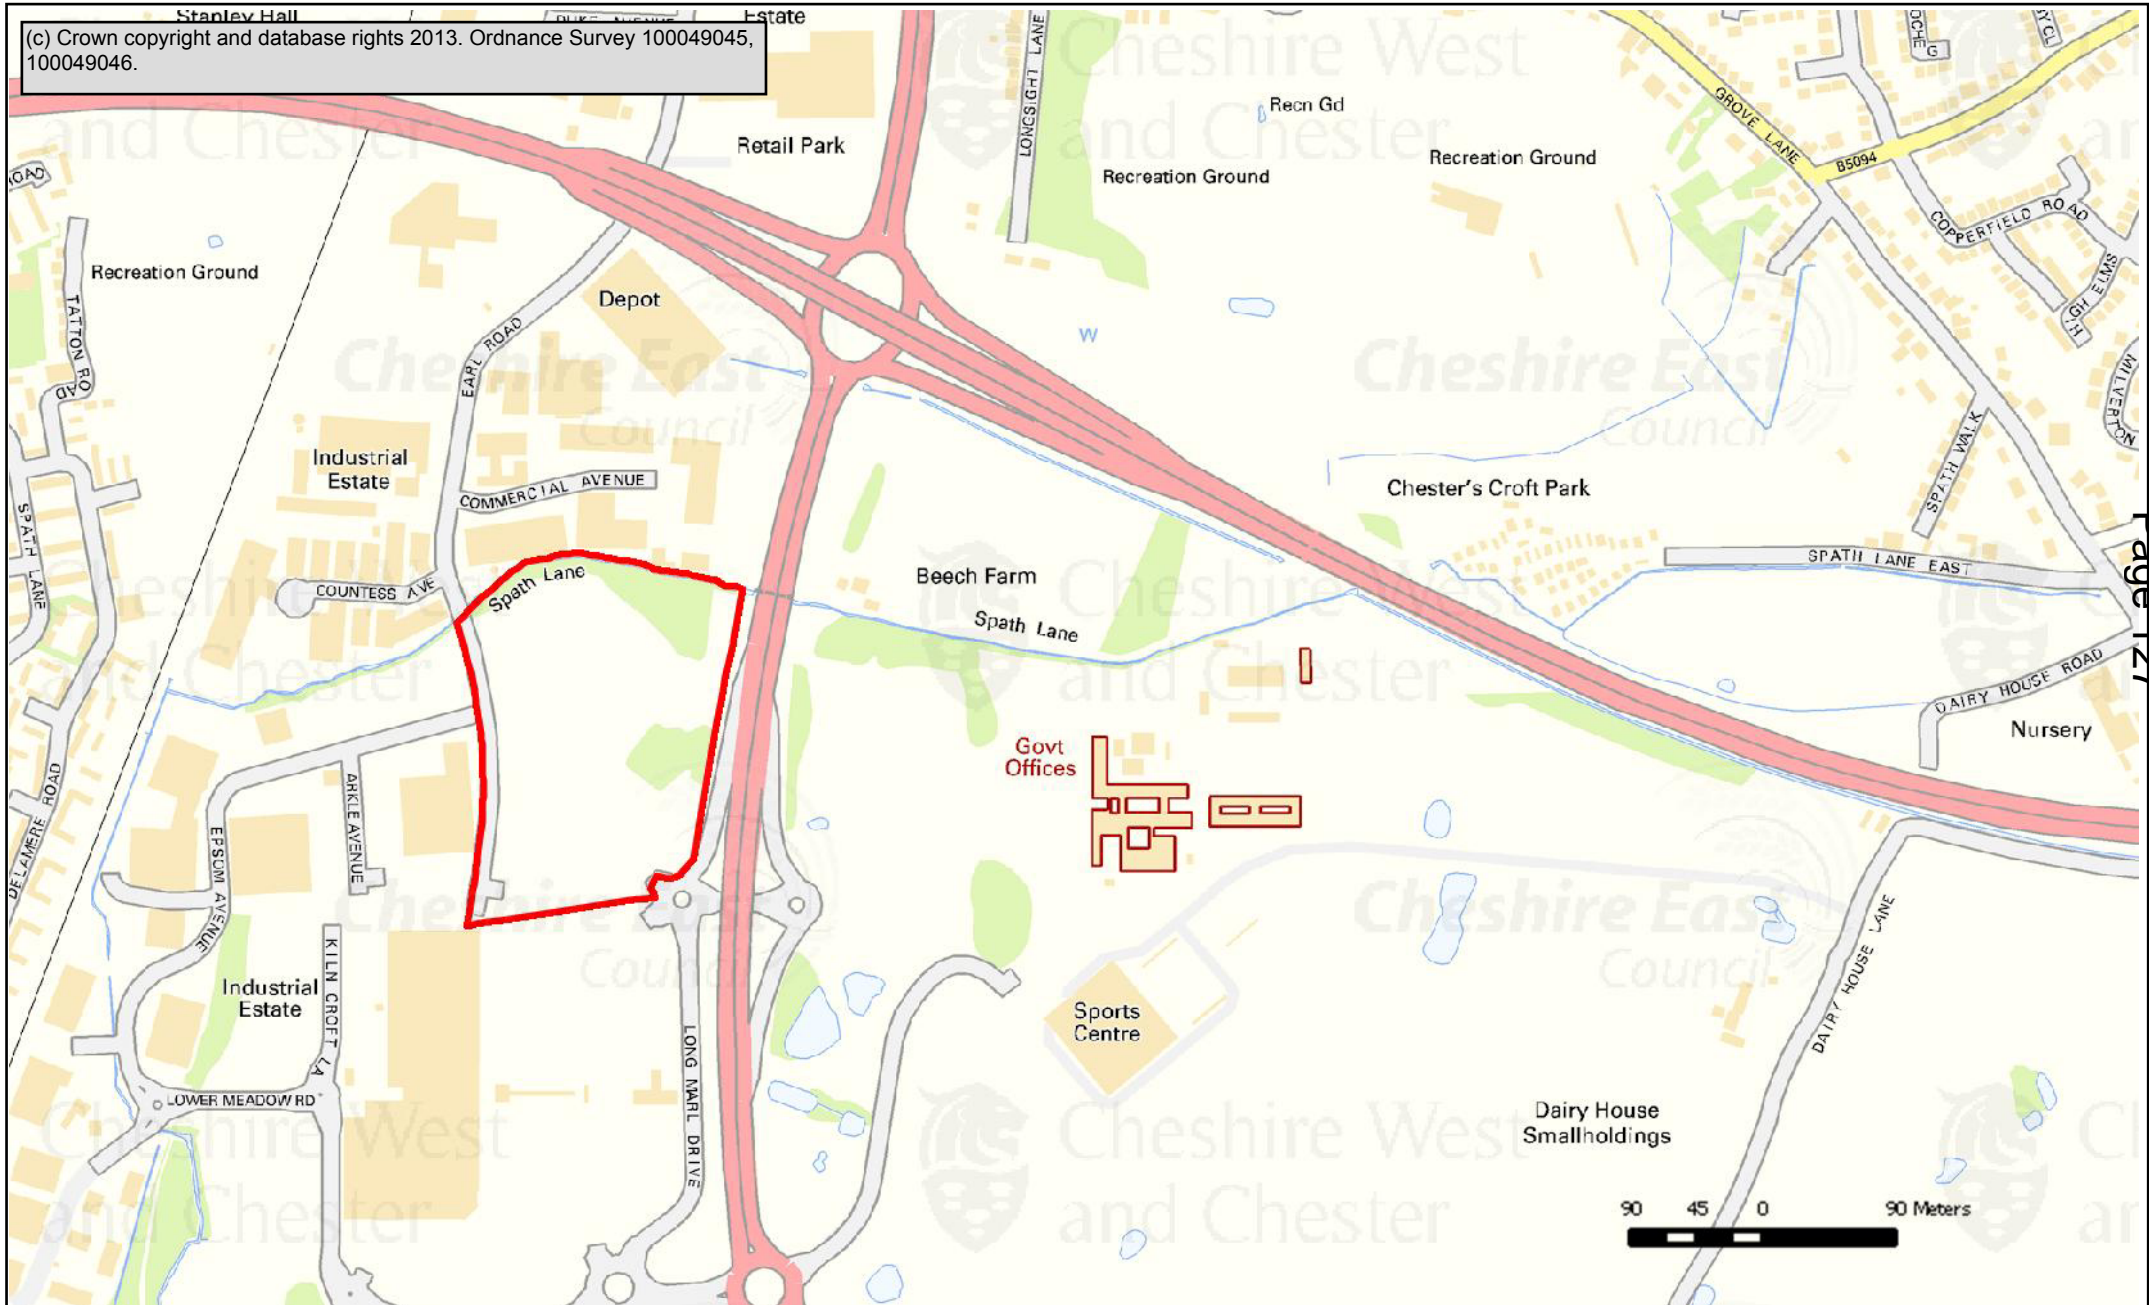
(c) Crown copyright and database rights 2013. Ordnance Survey 100049045, 100049046.

Stanley Hall
DUKE AVENUE
Estate
Retail Park
LONGSIGHT LANE
Recn Gd
Recreation Ground
Recreation Ground
GROVE LANE
B5094
COPPERFIELD ROAD
HIGH ELMS
MILVERTON
ROAD
Recreation Ground
TATTON ROAD
Depot
EARL ROAD
W
Industrial Estate
COMMERCIAL AVENUE
SPATH LANE
SPATH WALK
Chester's Croft Park
SPATH LANE EAST
COUNTESS AVE
Spath Lane
Beech Farm
Spath Lane
DAIRY HOUSE ROAD
Nursery
Govt Offices
DELAMERE ROAD
ARKLE AVENUE
EPSOM AVENUE
Industrial Estate
KILN CROFT LA
LOWER MEADOW RD
LONG MARL DRIVE
Sports Centre
DAIRY HOUSE LANE
Dairy House Smallholdings
90 45 0 90 Meters
Cheshire West and Chester
Cheshire East Council
Page 127